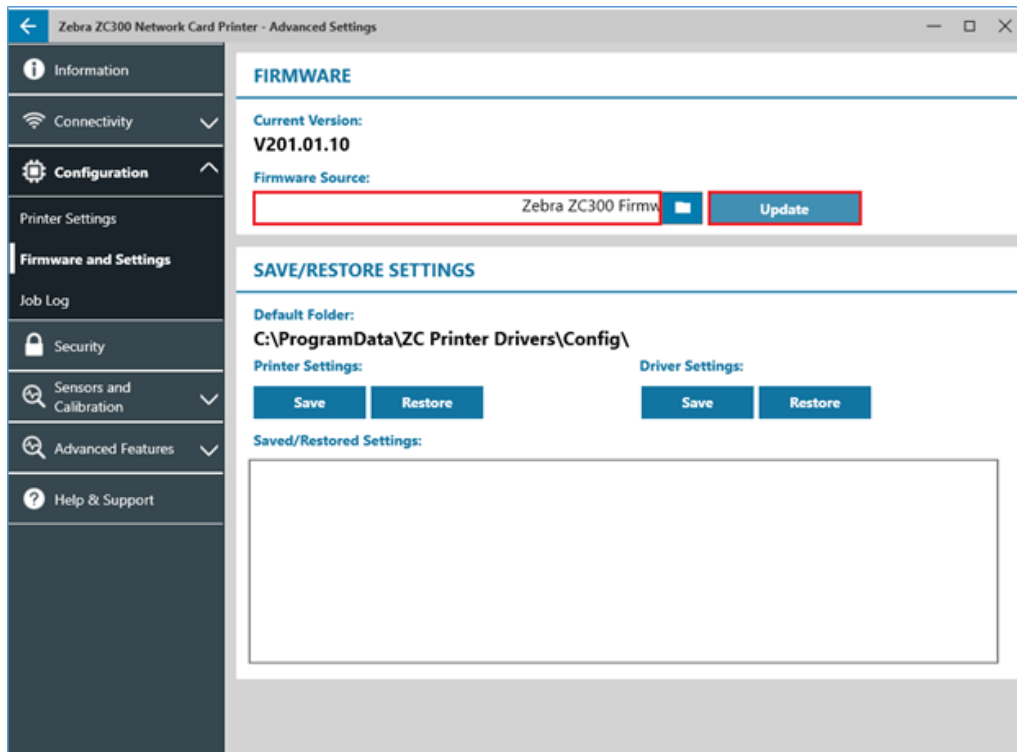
Zebra ZC300 Network Card Printer - Advanced Settings

Information

Connectivity

Configuration

Printer Settings

Firmware and Settings

Job Log

Security

Sensors and Calibration

Advanced Features

Help & Support

FIRMWARE

Current Version:

V201.01.10

Firmware Source:

Zebra ZC300 Firmw

Update

SAVE/RESTORE SETTINGS

Default Folder:

C:\ProgramData\ZC Printer Drivers\Config\

Printer Settings:

Save

Restore

Driver Settings:

Save

Restore

Saved/Restored Settings: